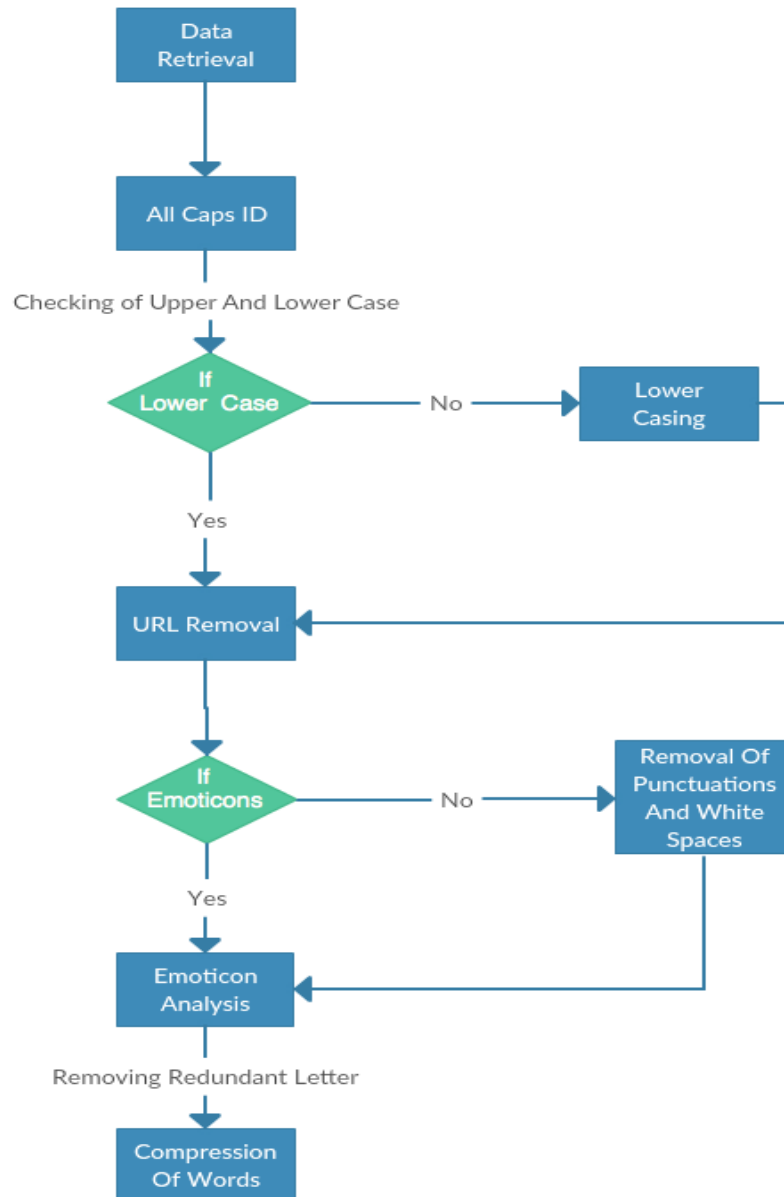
Data Retrieval

All Caps ID

Checking of Upper And Lower Case

If Lower Case

No

Lower Casing

Yes

URL Removal

If Emoticons

No

Removal Of Punctuations And White Spaces

Yes

Emoticon Analysis

Removing Redundant Letter

Compression Of Words